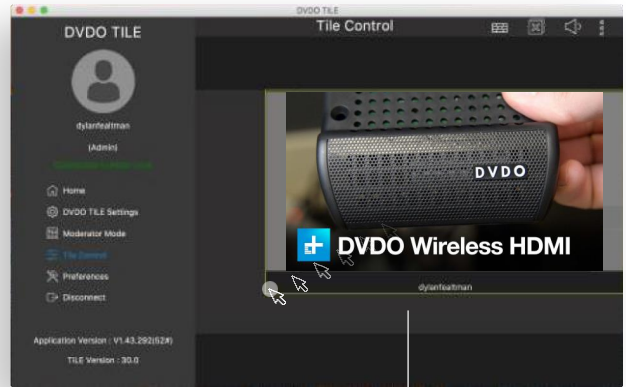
DVDO TILE

DVDO TILE

dylanfealtman

(Admin)

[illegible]

Home

DVDO TILE Settings

Moderator Mode

Tile Control

Preferences

Disconnect

Application Version : V1.43.292(52#)

TILE Version : 30.0

Tile Control

DVDO

DVDO Wireless HDMI

dylanfealtman